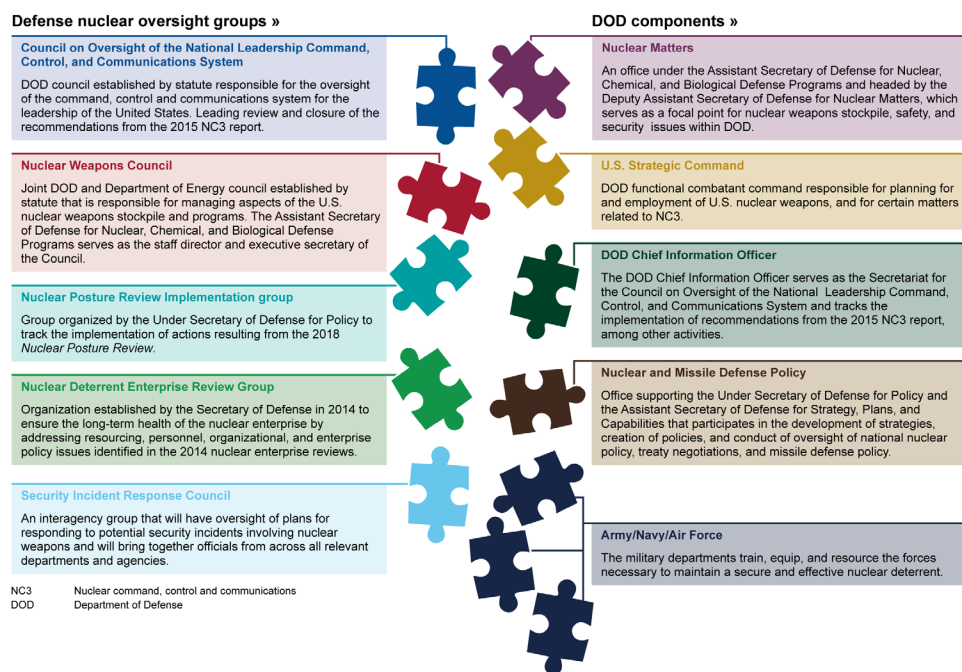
Defense nuclear oversight groups »

Council on Oversight of the National Leadership Command, Control, and Communications System

DOD council established by statute responsible for the oversight of the command, control and communications system for the leadership of the United States. Leading review and closure of the recommendations from the 2015 NC3 report.

Nuclear Weapons Council

Joint DOD and Department of Energy council established by statute that is responsible for managing aspects of the U.S. nuclear weapons stockpile and programs. The Assistant Secretary of Defense for Nuclear, Chemical, and Biological Defense Programs serves as the staff director and executive secretary of the Council.

Nuclear Posture Review Implementation group

Group organized by the Under Secretary of Defense for Policy to track the implementation of actions resulting from the 2018 Nuclear Posture Review.

Nuclear Deterrent Enterprise Review Group

Organization established by the Secretary of Defense in 2014 to ensure the long-term health of the nuclear enterprise by addressing resourcing, personnel, organizational, and enterprise policy issues identified in the 2014 nuclear enterprise reviews.

Security Incident Response Council

An interagency group that will have oversight of plans for responding to potential security incidents involving nuclear weapons and will bring together officials from across all relevant departments and agencies.

NC3 Nuclear command, control and communications
DOD Department of Defense

DOD components »

Nuclear Matters

An office under the Assistant Secretary of Defense for Nuclear, Chemical, and Biological Defense Programs and headed by the Deputy Assistant Secretary of Defense for Nuclear Matters, which serves as a focal point for nuclear weapons stockpile, safety, and security issues within DOD.

U.S. Strategic Command

DOD functional combatant command responsible for planning for and employment of U.S. nuclear weapons, and for certain matters related to NC3.

DOD Chief Information Officer

The DOD Chief Information Officer serves as the Secretariat for the Council on Oversight of the National Leadership Command, Control, and Communications System and tracks the implementation of recommendations from the 2015 NC3 report, among other activities.

Nuclear and Missile Defense Policy

Office supporting the Under Secretary of Defense for Policy and the Assistant Secretary of Defense for Strategy, Plans, and Capabilities that participates in the development of strategies, creation of policies, and conduct of oversight of national nuclear policy, treaty negotiations, and missile defense policy.

Army/Navy/Air Force

The military departments train, equip, and resource the forces necessary to maintain a secure and effective nuclear deterrent.